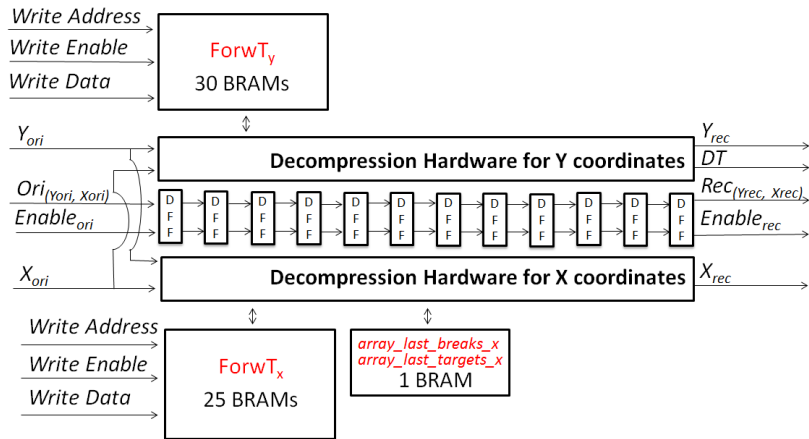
Write Address
Write Enable
Write Data

ForwT$_y$
30 BRAMs

$Y_{ori}$
$Ori_{(Yori,\ Xori)}$
$Enable_{ori}$
$X_{ori}$

Decompression Hardware for Y coordinates

$Y_{rec}$
DT
$Rec_{(Yrec,\ Xrec)}$
$Enable_{rec}$

D F F
D F F
D F F
D F F
D F F
D F F
D F F
D F F
D F F
D F F
D F F

Decompression Hardware for X coordinates

$X_{rec}$

Write Address
Write Enable
Write Data

ForwT$_x$
25 BRAMs

array_last_breaks_x
array_last_targets_x
1 BRAM